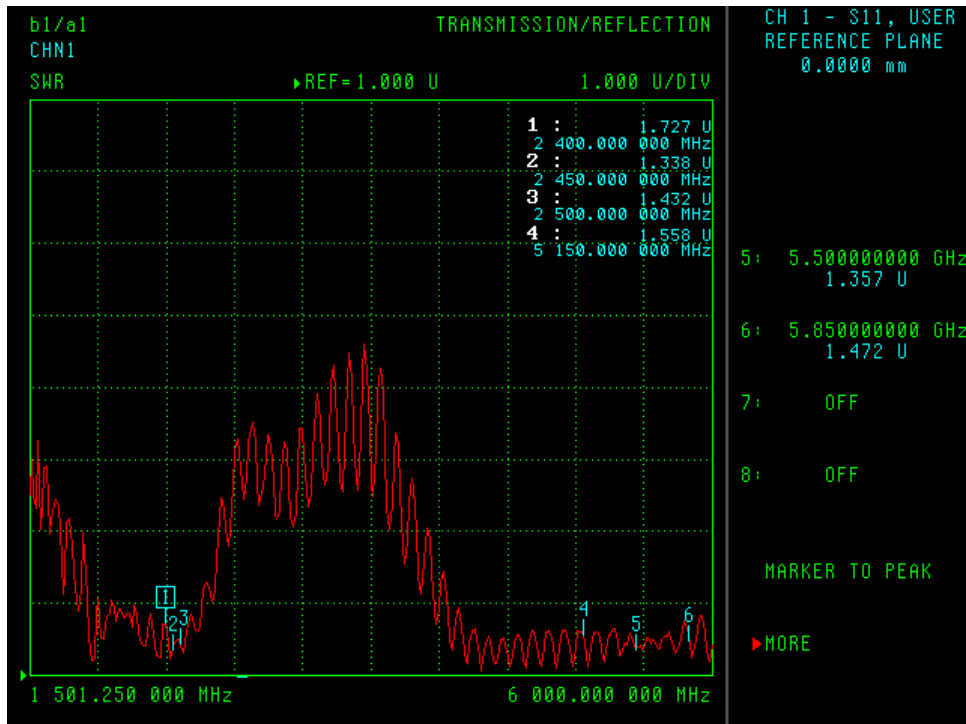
b1/a1
CHN1
SWR

TRANSMISSION/REFLECTION

▸REF=1.000 U

1.000 U/DIV

1 : 1.727 U
2 400.000 000 MHz
2 : 1.338 U
2 450.000 000 MHz
3 : 1.432 U
2 500.000 000 MHz
4 : 1.558 U
5 150.000 000 MHz

1
2
3
4
5
6

1 501.250 000 MHz

6 000.000 000 MHz

CH 1 - S11, USER
REFERENCE PLANE
0.0000 mm

5: 5.500000000 GHz
1.357 U

6: 5.850000000 GHz
1.472 U

7: OFF

8: OFF

MARKER TO PEAK

▸MORE